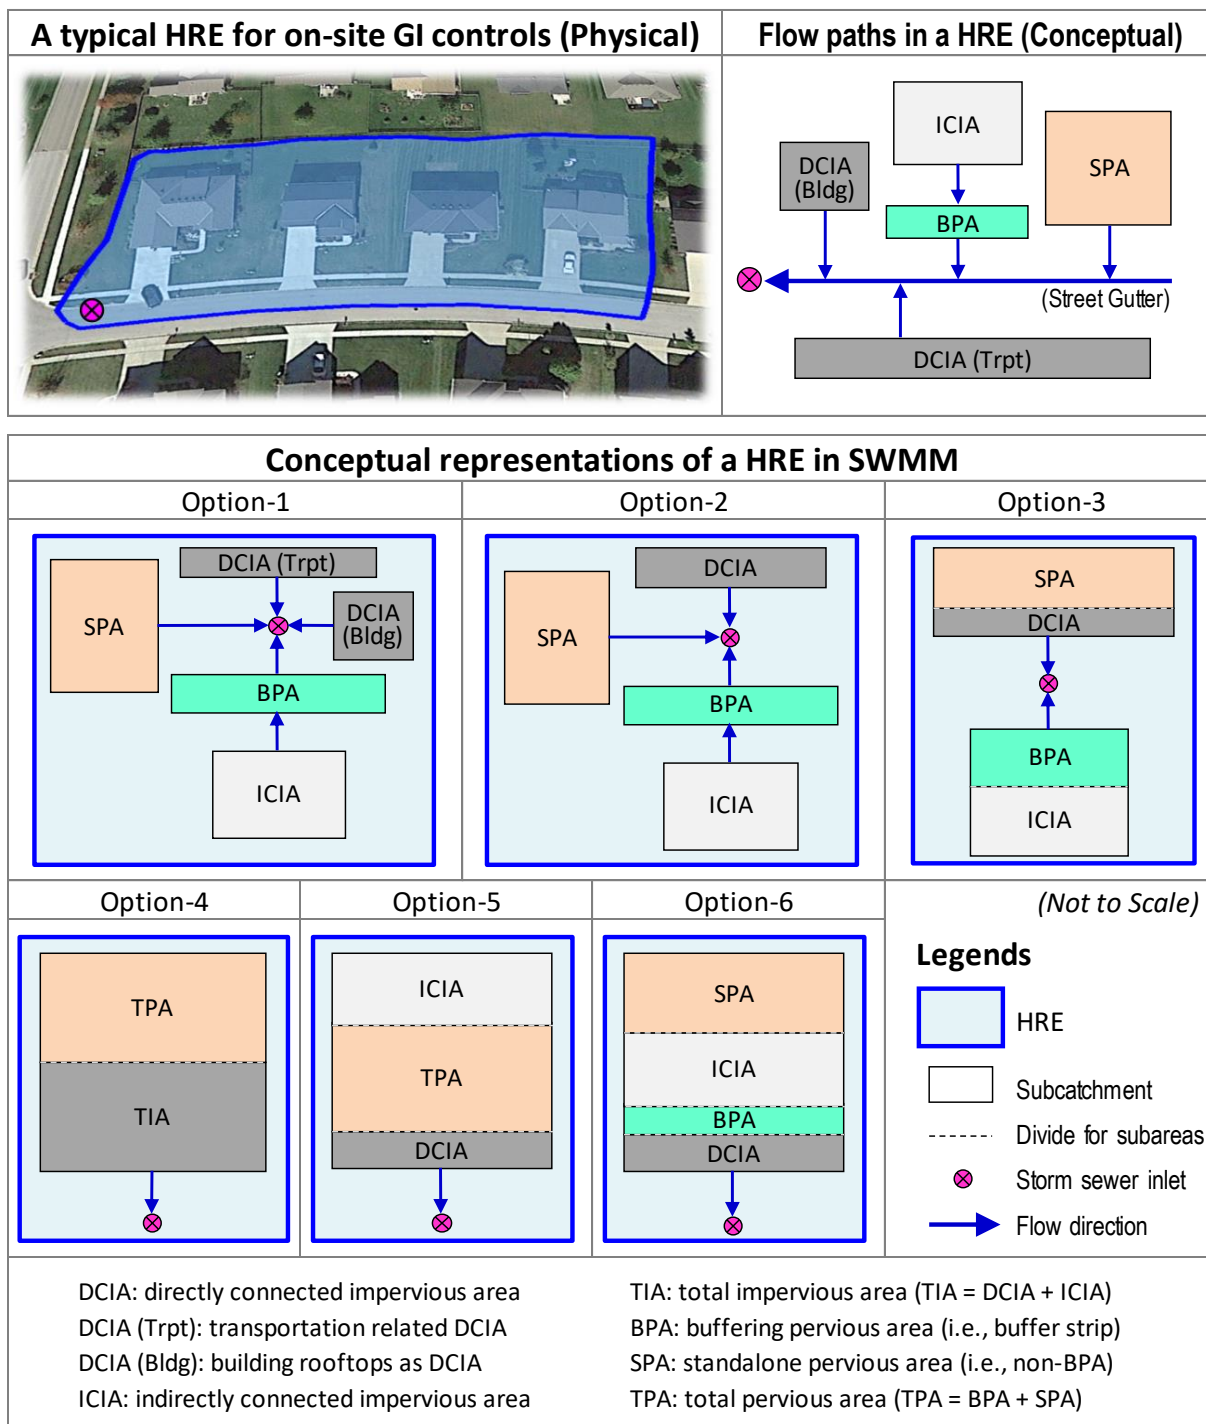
A typical HRE for on-site GI controls (Physical)

Flow paths in a HRE (Conceptual)

ICIA

DCIA (Bldg)

SPA

BPA

(Street Gutter)

DCIA (Trpt)

Conceptual representations of a HRE in SWMM

Option-1

Option-2

Option-3

SPA

DCIA (Trpt)

DCIA (Bldg)

BPA

ICIA

DCIA

SPA

BPA

ICIA

SPA

DCIA

BPA

ICIA

Option-4

Option-5

Option-6

(Not to Scale)

TPA

TIA

ICIA

TPA

DCIA

SPA

ICIA

BPA

DCIA

Legends

HRE

Subcatchment

Divide for subareas

Storm sewer inlet

Flow direction

DCIA: directly connected impervious area
DCIA (Trpt): transportation related DCIA
DCIA (Bldg): building rooftops as DCIA
ICIA: indirectly connected impervious area

TIA: total impervious area (TIA = DCIA + ICIA)
BPA: buffering pervious area (i.e., buffer strip)
SPA: standalone pervious area (i.e., non-BPA)
TPA: total pervious area (TPA = BPA + SPA)